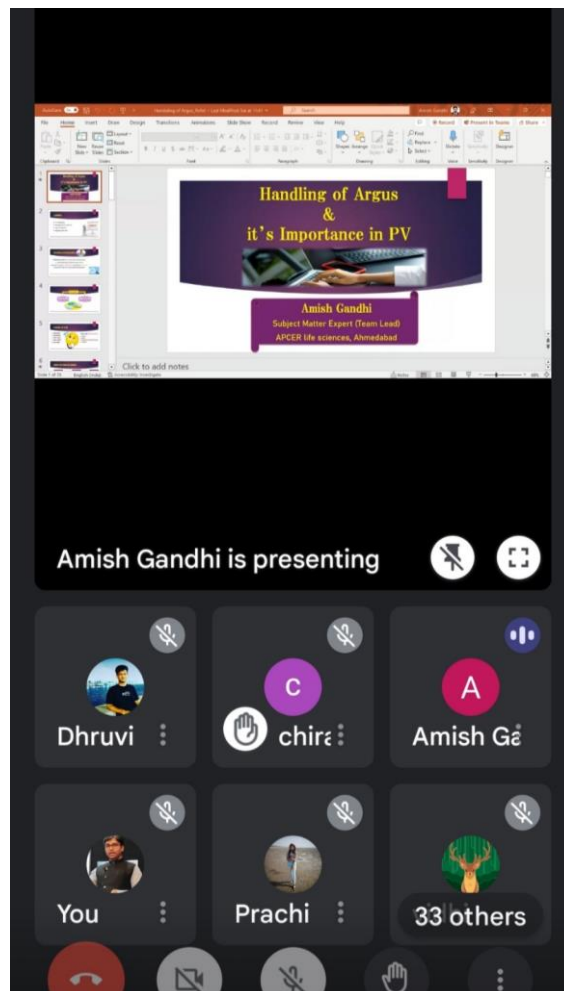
Handling of Argus
&
it's Importance in PV

Amish Gandhi
Subject Matter Expert (Team Lead)
APCER life sciences, Ahmedabad

Click to add notes

Amish Gandhi is presenting

Dhruvi

C
chira

A
Amish Ga

You

Prachi

33 others